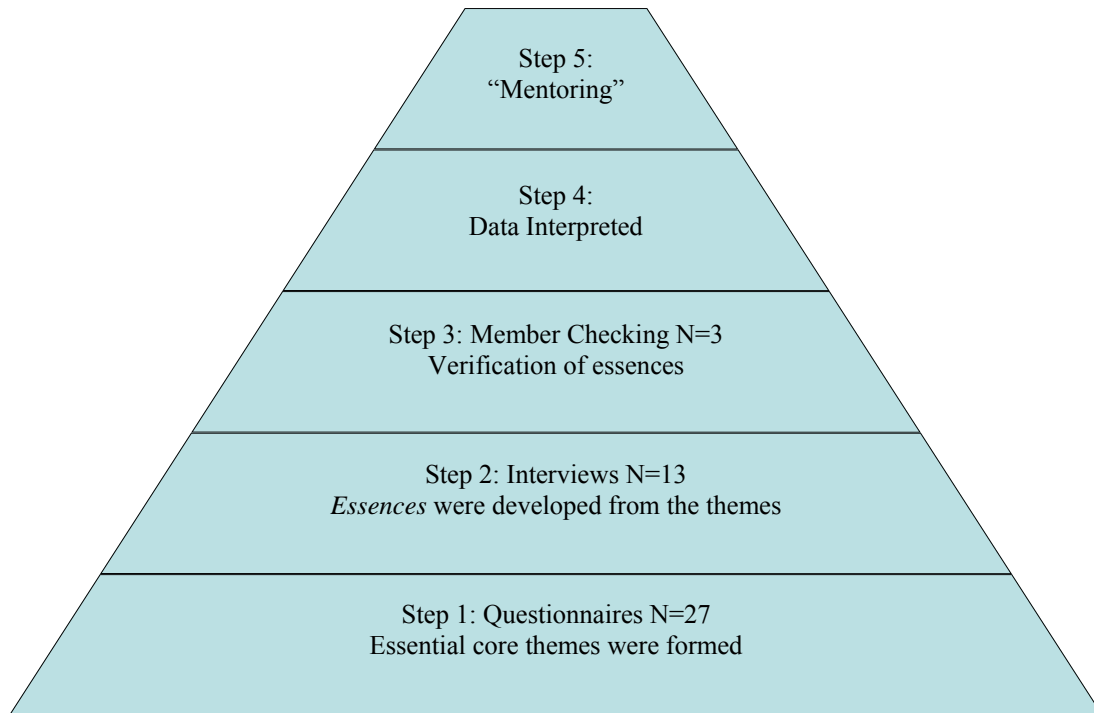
Step 5:
“Mentoring”

Step 4:
Data Interpreted

Step 3: Member Checking N=3
Verification of essences

Step 2: Interviews N=13
*Essences* were developed from the themes

Step 1: Questionnaires N=27
Essential core themes were formed